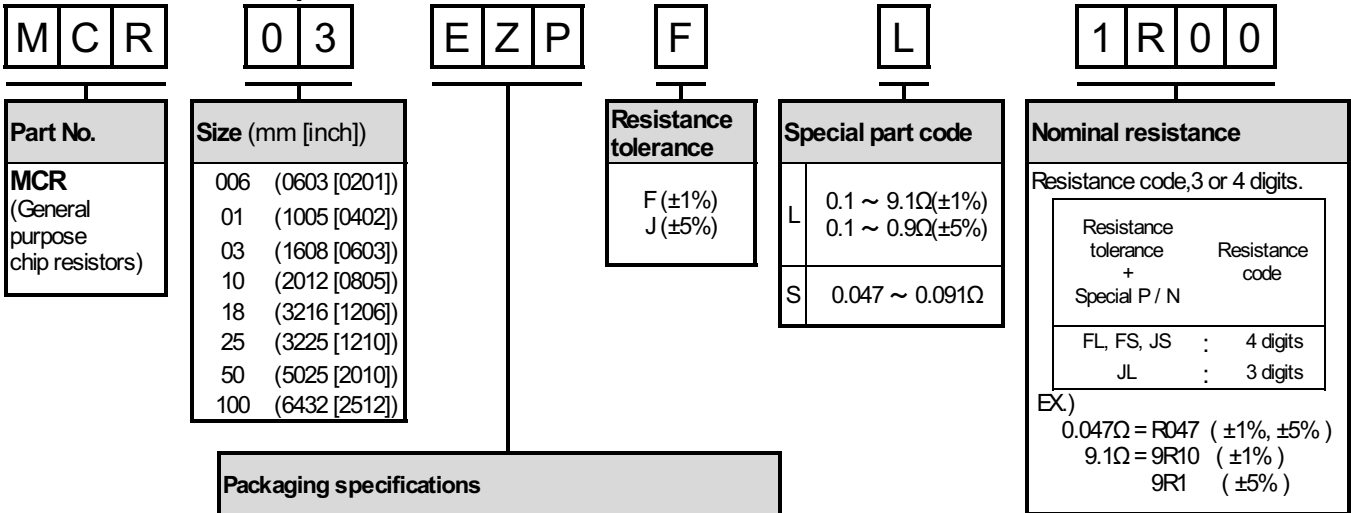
M C R 0 3 E Z P F L 1 R 0 0

Part No.

MCR (General purpose chip resistors)

Size (mm [inch])

| | |
|---|---|
| 006 | (0603 [0201]) |
| 01 | (1005 [0402]) |
| 03 | (1608 [0603]) |
| 10 | (2012 [0805]) |
| 18 | (3216 [1206]) |
| 25 | (3225 [1210]) |
| 50 | (5025 [2010]) |
| 100 | (6432 [2512]) |

Resistance tolerance

F (±1%)
J (±5%)

Special part code

| | |
|---|---|
| L | 0.1 ~ 9.1Ω(±1%) 0.1 ~ 0.9Ω(±5%) |
| S | 0.047 ~ 0.091Ω |

Nominal resistance

Resistance code,3 or 4 digits.

| Resistance tolerance + Special P / N | | Resistance code |
|---|---|---|
| FL, FS, JS | : | 4 digits |
| JL | : | 3 digits |

EX.)
0.047Ω = R047 ( ±1%, ±5% )
9.1Ω = 9R10 ( ±1% )
9R1 ( ±5% )

Packaging specifications